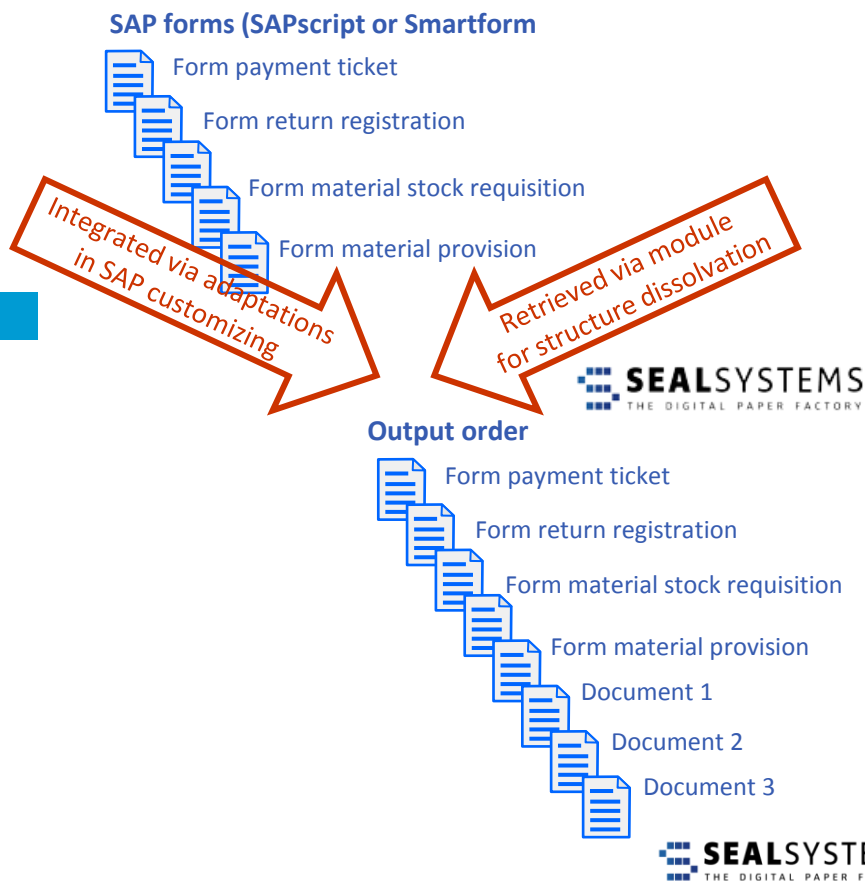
SAP forms (SAPscript or Smartform

Form payment ticket

Form return registration

Form material stock requisition

Form material provision

Integrated via adaptations in SAP customizing

Retrieved via module for structure dissolvation

SEALSYSTEMS
THE DIGITAL PAPER FACTORY

Output order

Form payment ticket

Form return registration

Form material stock requisition

Form material provision

Document 1

Document 2

Document 3

SEALSYST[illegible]
THE DIGITAL PAPER F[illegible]